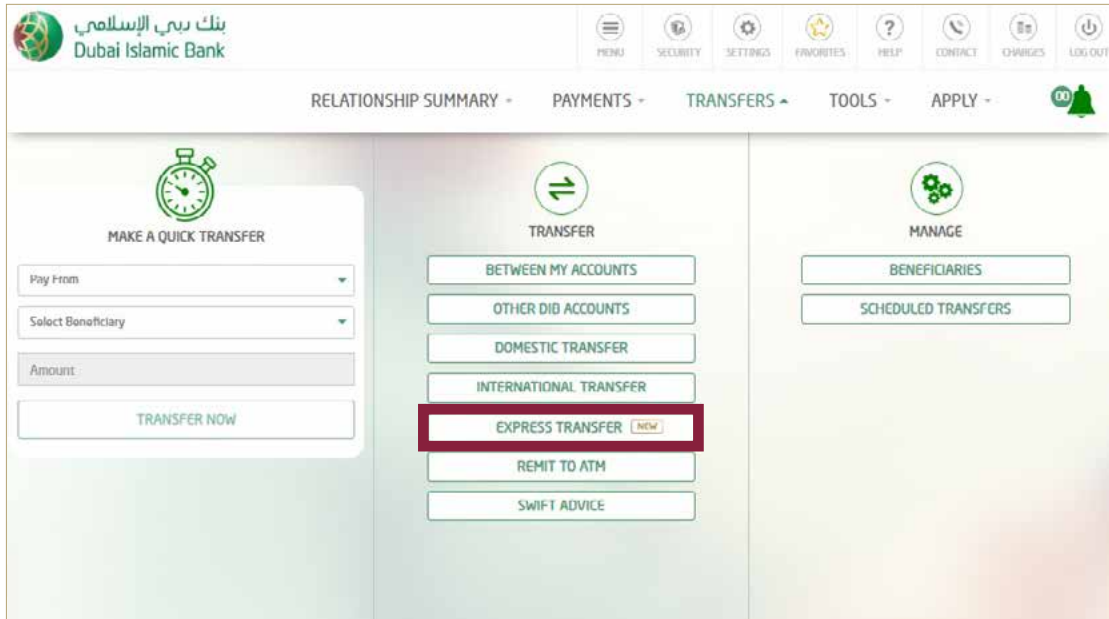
بنك دبي الإسلامي
Dubai Islamic Bank

MENU SECURITY SETTINGS FAVORITES HELP CONTACT CHARGES LOG OUT

RELATIONSHIP SUMMARY PAYMENTS TRANSFERS TOOLS APPLY

00

MAKE A QUICK TRANSFER

Pay From

Select Beneficiary

Amount

TRANSFER NOW

TRANSFER

BETWEEN MY ACCOUNTS

OTHER DIB ACCOUNTS

DOMESTIC TRANSFER

INTERNATIONAL TRANSFER

EXPRESS TRANSFER NEW

REMIT TO ATM

SWIFT ADVICE

MANAGE

BENEFICIARIES

SCHEDULED TRANSFERS